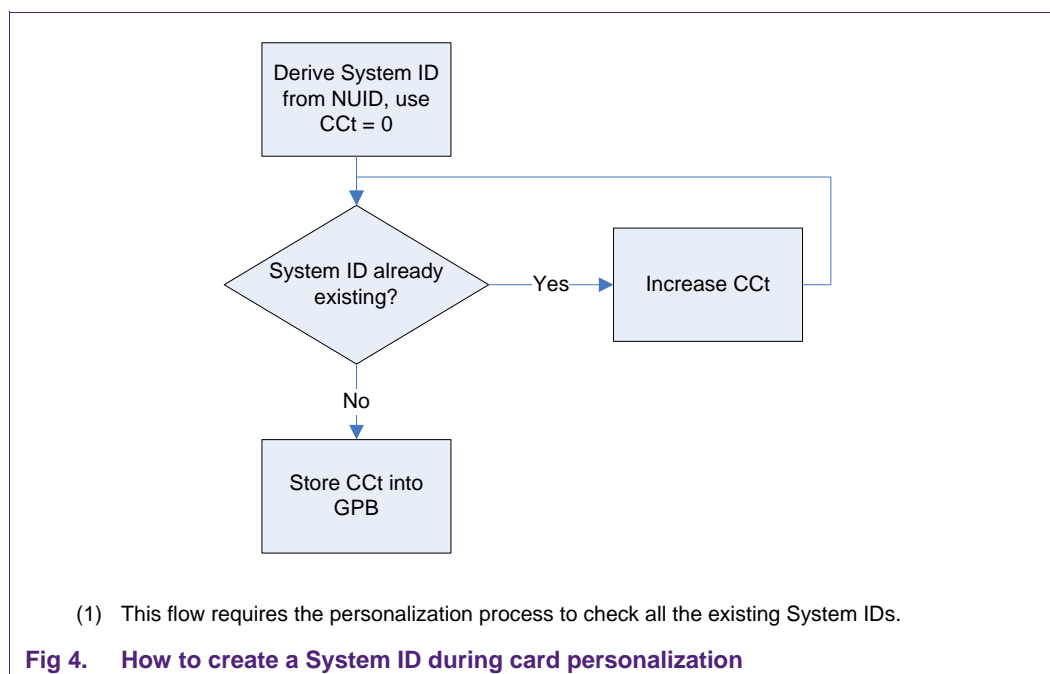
Derive System ID from NUID, use CCt = 0

System ID already existing?

Yes

Increase CCt

No

Store CCt into GPB

(1) This flow requires the personalization process to check all the existing System IDs.

Fig 4. How to create a System ID during card personalization